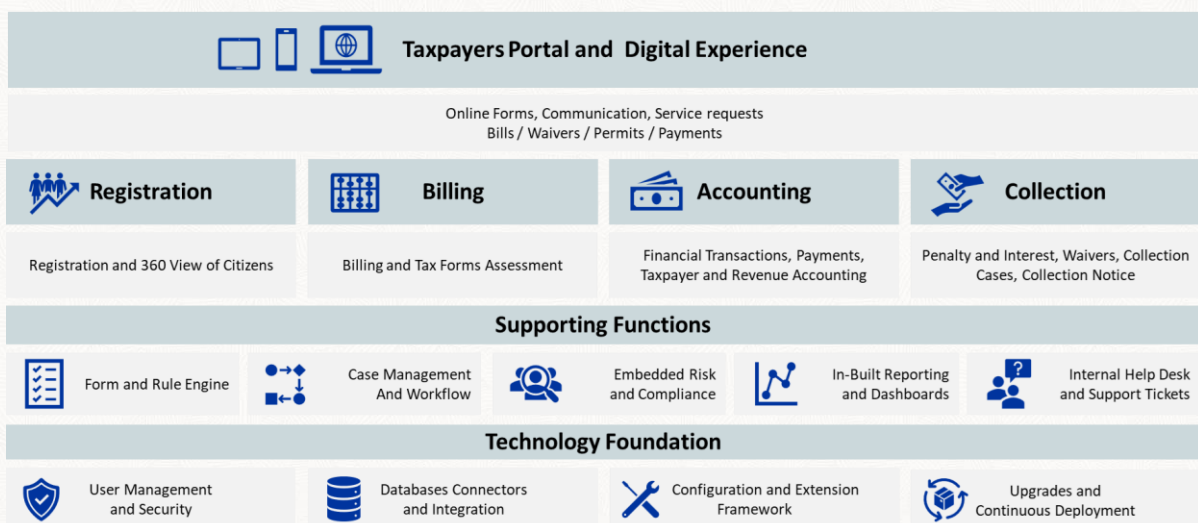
Taxpayers Portal and Digital Experience

Online Forms, Communication, Service requests
Bills / Waivers / Permits / Payments

Registration

Billing

Accounting

Collection

Registration and 360 View of Citizens

Billing and Tax Forms Assessment

Financial Transactions, Payments, Taxpayer and Revenue Accounting

Penalty and Interest, Waivers, Collection Cases, Collection Notice

Supporting Functions

Form and Rule Engine

Case Management And Workflow

Embedded Risk and Compliance

In-Built Reporting and Dashboards

Internal Help Desk and Support Tickets

Technology Foundation

User Management and Security

Databases Connectors and Integration

Configuration and Extension Framework

Upgrades and Continuous Deployment